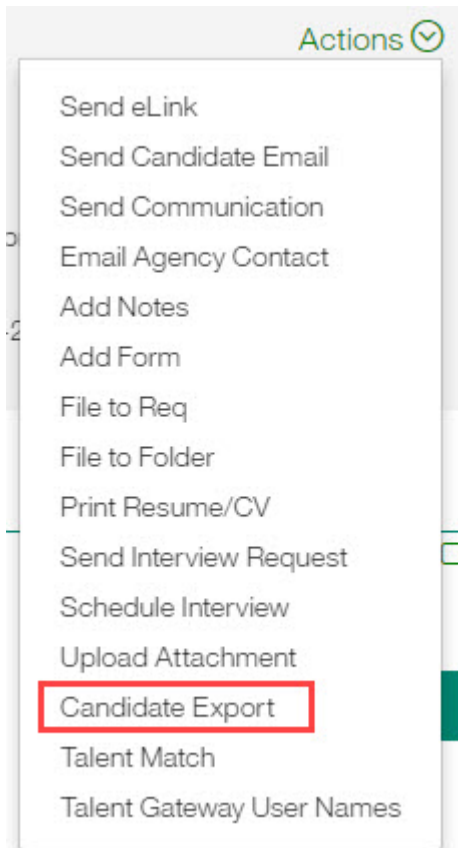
Actions

Send eLink
Send Candidate Email
Send Communication
Email Agency Contact
Add Notes
Add Form
File to Req
File to Folder
Print Resume/CV
Send Interview Request
Schedule Interview
Upload Attachment
Candidate Export
Talent Match
Talent Gateway User Names